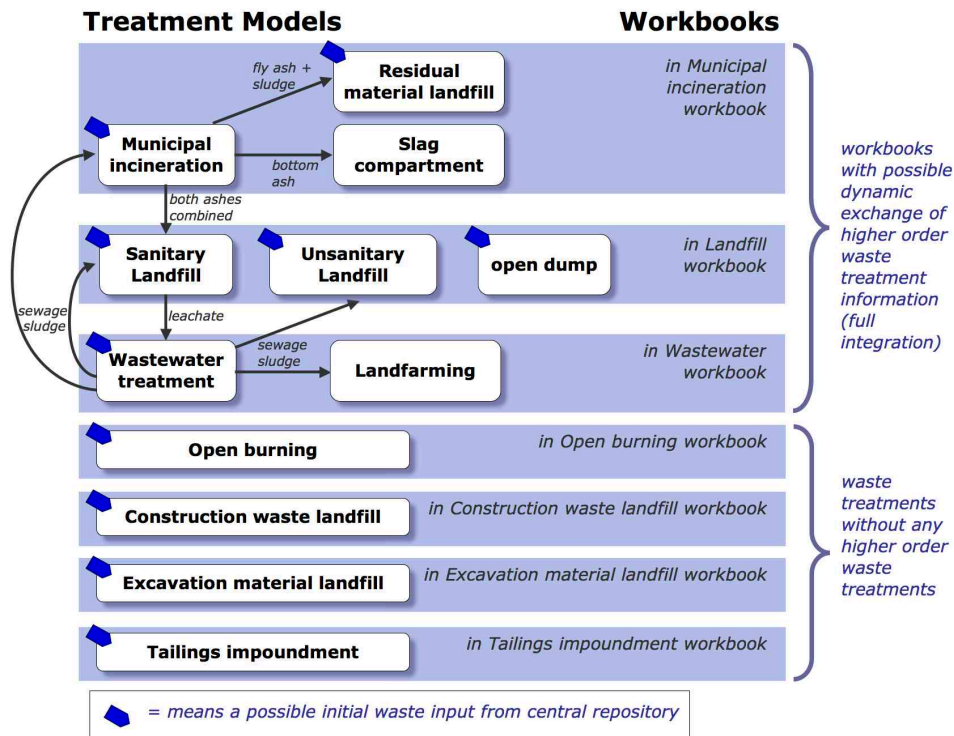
Treatment Models

Workbooks

Residual material landfill

fly ash + sludge

in Municipal incineration workbook

Municipal incineration

Slag compartment

bottom ash

both ashes combined

Sanitary Landfill

Unsanitary Landfill

open dump

in Landfill workbook

sewage sludge

leachate

Wastewater treatment

sewage sludge

Landfarming

in Wastewater workbook

workbooks with possible dynamic exchange of higher order waste treatment information (full integration)

Open burning

in Open burning workbook

Construction waste landfill

in Construction waste landfill workbook

Excavation material landfill

in Excavation material landfill workbook

Tailings impoundment

in Tailings impoundment workbook

waste treatments without any higher order waste treatments

= means a possible initial waste input from central repository